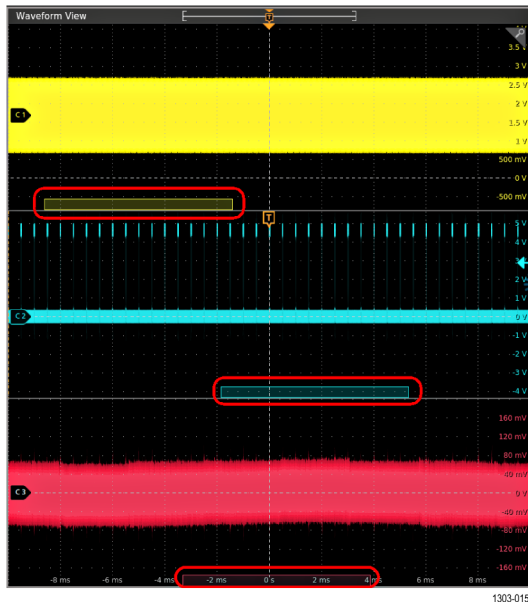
Waveform View

T

3.5 V
3 V
2.5 V
2 V
1.5 V
1 V
500 mV
0 V
-500 mV

C 1

T

5 V
4 V
3 V
2 V
1 V
0 V
-1 V
-2 V
-3 V
-4 V

C 2

160 mV
120 mV
80 mV
40 mV
0 V
-40 mV
-80 mV
-120 mV
-160 mV

C 3

-8 ms
-6 ms
-4 ms
-2 ms
0 s
2 ms
4 ms
6 ms
8 ms

1303-015